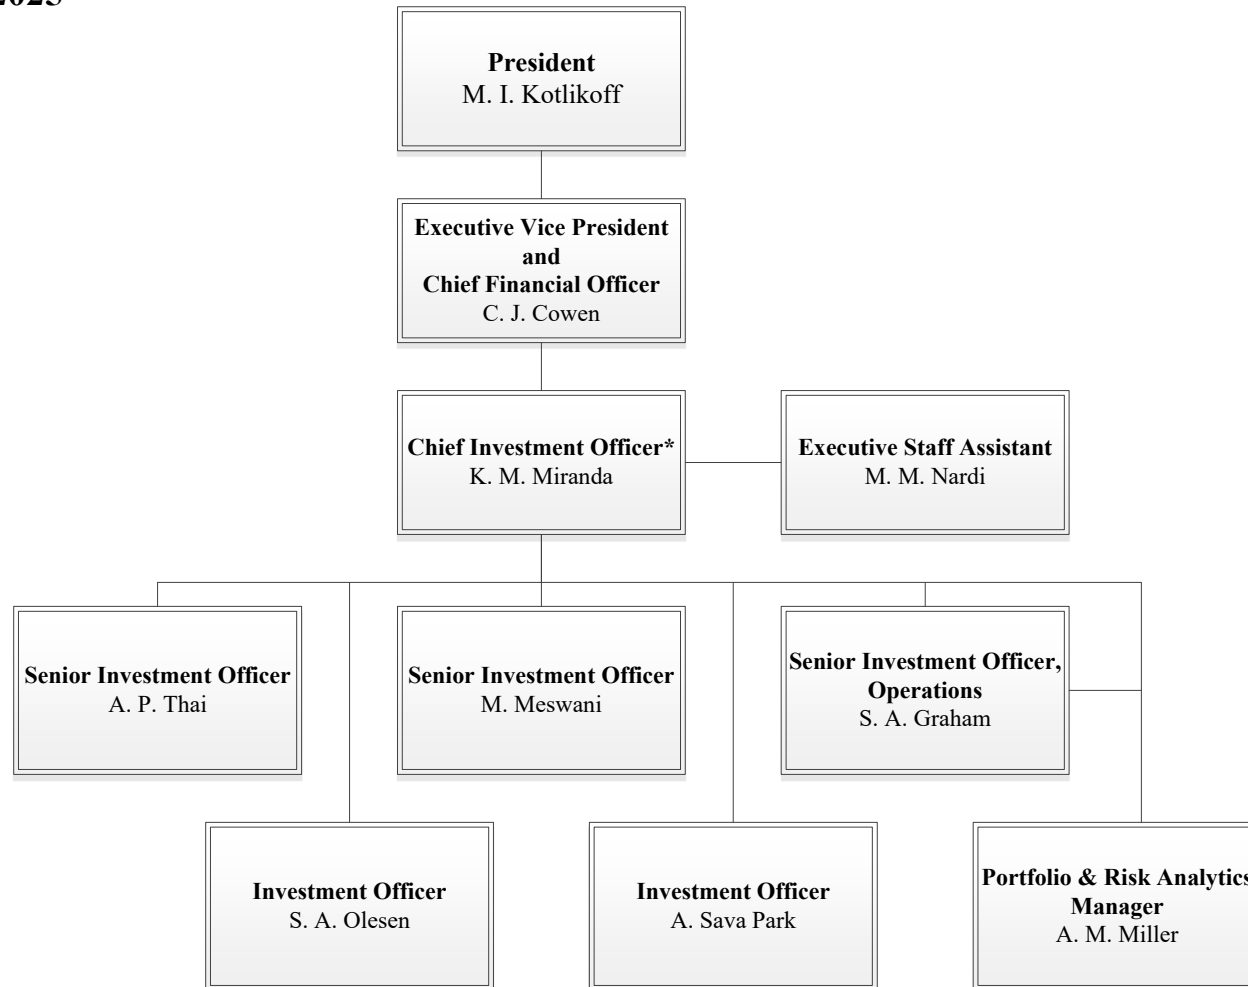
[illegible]023

**President**
M. I. Kotlikoff

**Executive Vice President and Chief Financial Officer**
C. J. Cowen

**Chief Investment Officer***
K. M. Miranda

**Executive Staff Assistant**
M. M. Nardi

**Senior Investment Officer**
A. P. Thai

**Senior Investment Officer**
M. Meswani

**Senior Investment Officer, Operations**
S. A. Graham

**Investment Officer**
S. A. Olesen

**Investment Officer**
A. Sava Park

**Portfolio & Risk Analytics Manager**
A. M. Miller